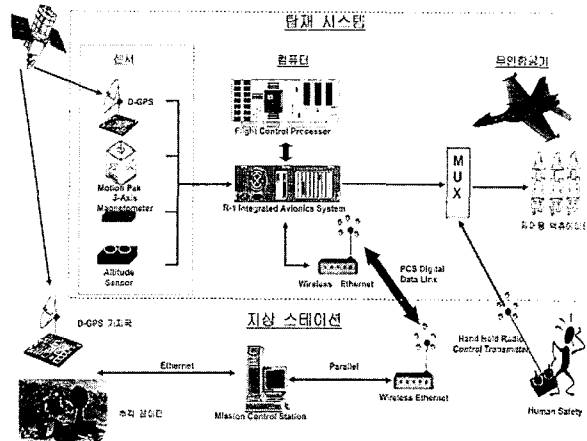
탑재 시스템

센서

D-GPS

Motion Pak
3-Axis
Magnetometer

Altitude
Sensor

컴퓨터

Flight Control Processor

R-1 Integrated Avionics System

Wireless Ethernet

무인항공기

M
U
X

RC용 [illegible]

PCS Digital
Data Link

지상 스테이션

D-GPS 기준국

Ethernet

Parallel

Mission Control Station

Wireless Ethernet

Hand Held Radio
Control Transmitter

Human Safety

추적 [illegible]